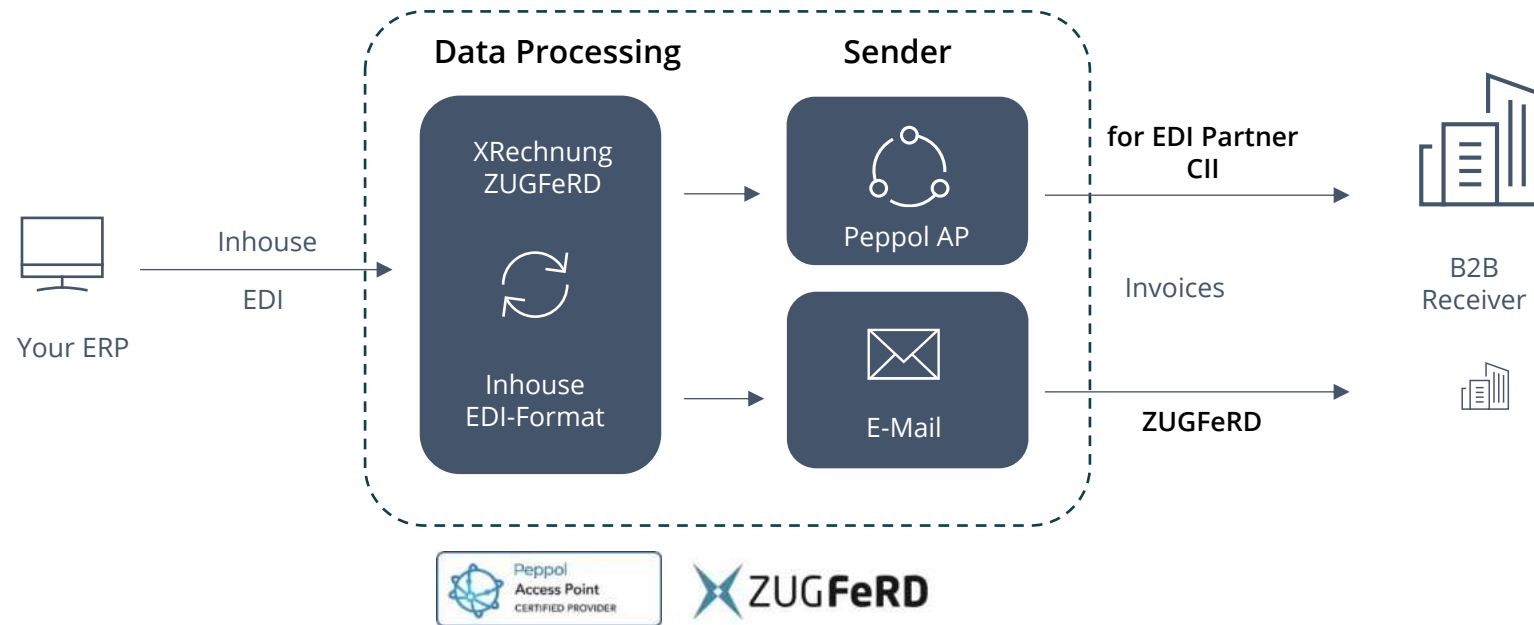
Data Processing

Sender

XRechnung
ZUGFeRD

Inhouse
EDI-Format

Peppol AP

E-Mail

Inhouse

EDI

Your ERP

for EDI Partner
CII

Invoices

ZUGFeRD

B2B
Receiver

Peppol
Access Point
CERTIFIED PROVIDER

ZUGFeRD